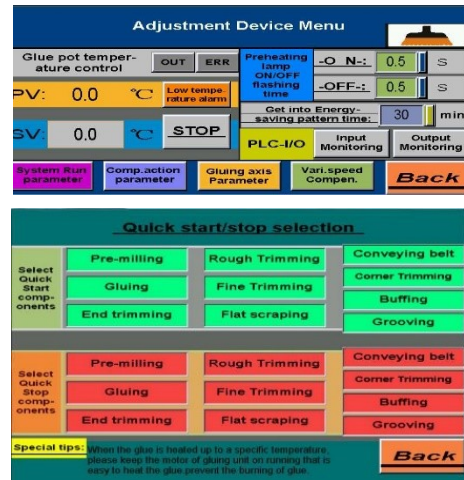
Adjustment Device Menu

Glue pot temperature control
OUT
ERR
PV: 0.0 ℃
Low temperature alarm
SV: 0.0 ℃
STOP

Preheating lamp ON/OFF flashing time
-O N-: 0.5 S
-OFF-: 0.5 S
Get into Energy-saving pattern time: 30 min
PLC-I/O
Input Monitoring
Output Monitoring

System Run parameter
Comp.action parameter
Gluing axis Parameter
Vari.speed Compen.
Back

Quick start/stop selection

Select Quick Start components
Pre-milling
Gluing
End trimming
Rough Trimming
Fine Trimming
Flat scraping
Conveying belt
Corner Trimming
Buffing
Grooving

Select Quick Stop components
Pre-milling
Gluing
End trimming
Rough Trimming
Fine Trimming
Flat scraping
Conveying belt
Corner Trimming
Buffing
Grooving

Special tips: When the glue is heated up to a specific temperature, please keep the motor of gluing unit on running that is easy to heat the glue prevent the burning of glue.
Back